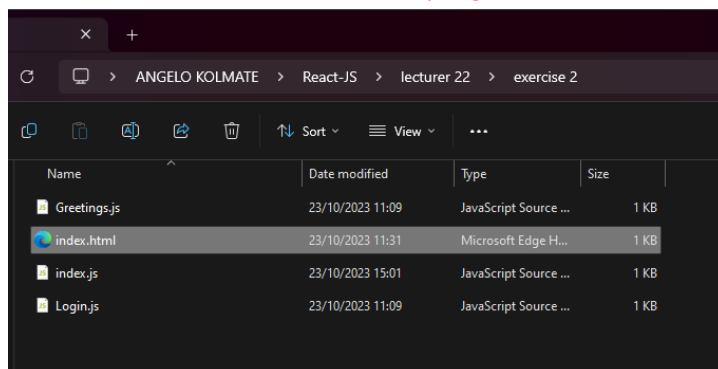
×   +

> ANGELO KOLMATE > React-JS > lecturer 22 > exercise 2

Sort   View   ...

| Name | Date modified | Type | Size |
|---|---|---|---|
| Greetings.js | 23/10/2023 11:09 | JavaScript Source ... | 1 KB |
| index.html | 23/10/2023 11:31 | Microsoft Edge H... | 1 KB |
| index.js | 23/10/2023 15:01 | JavaScript Source ... | 1 KB |
| Login.js | 23/10/2023 11:09 | JavaScript Source ... | 1 KB |